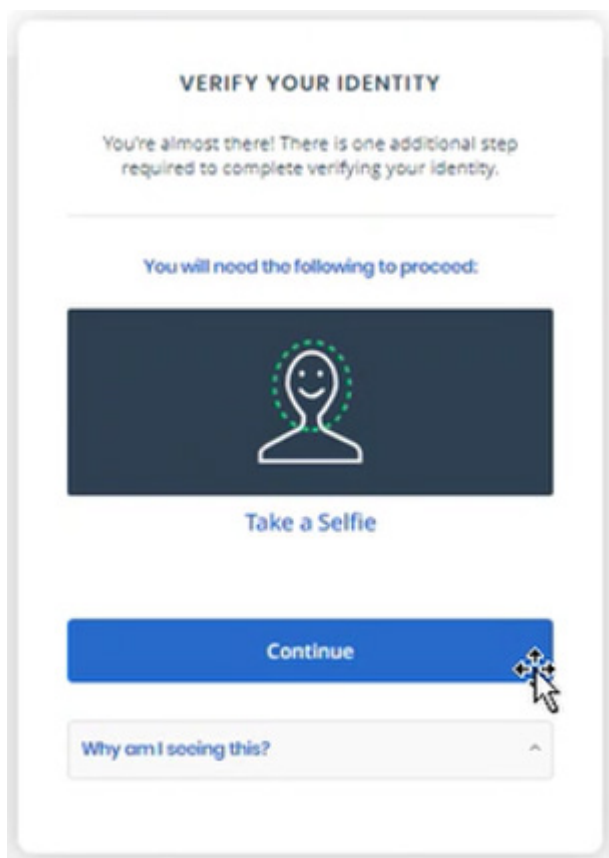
VERIFY YOUR IDENTITY

You're almost there! There is one additional step required to complete verifying your identity.

You will need the following to proceed:

Take a Selfie

Continue

Why am I seeing this?